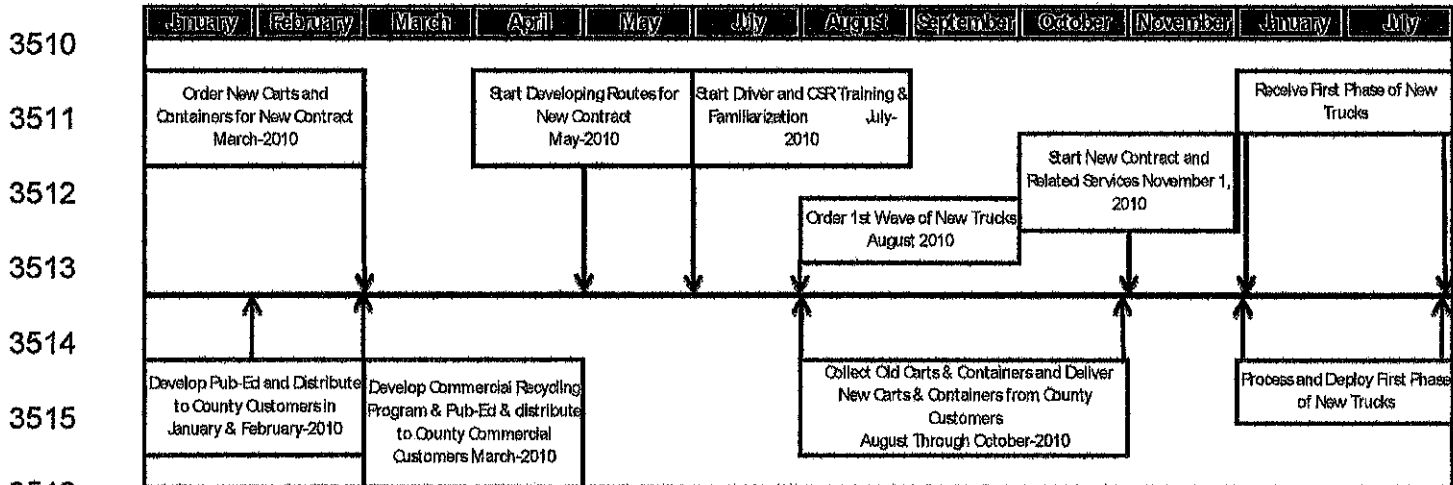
3510

January | February | March | April | May | July | August | September | October | November | January | July

3511

Order New Carts and Containers for New Contract March-2010

Start Developing Routes for New Contract May-2010

Start Driver and CSR Training & Familiarization July-2010

Receive First Phase of New Trucks

3512

Start New Contract and Related Services November 1, 2010

Order 1st Wave of New Trucks August 2010

3513

3514

3515

Develop Pub-Ed and Distribute to County Customers in January & February-2010

Develop Commercial Recycling Program & Pub-Ed & distribute to County Commercial Customers March-2010

Collect Old Carts & Containers and Deliver New Carts & Containers from County Customers August Through October-2010

Process and Deploy First Phase of New Trucks

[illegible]